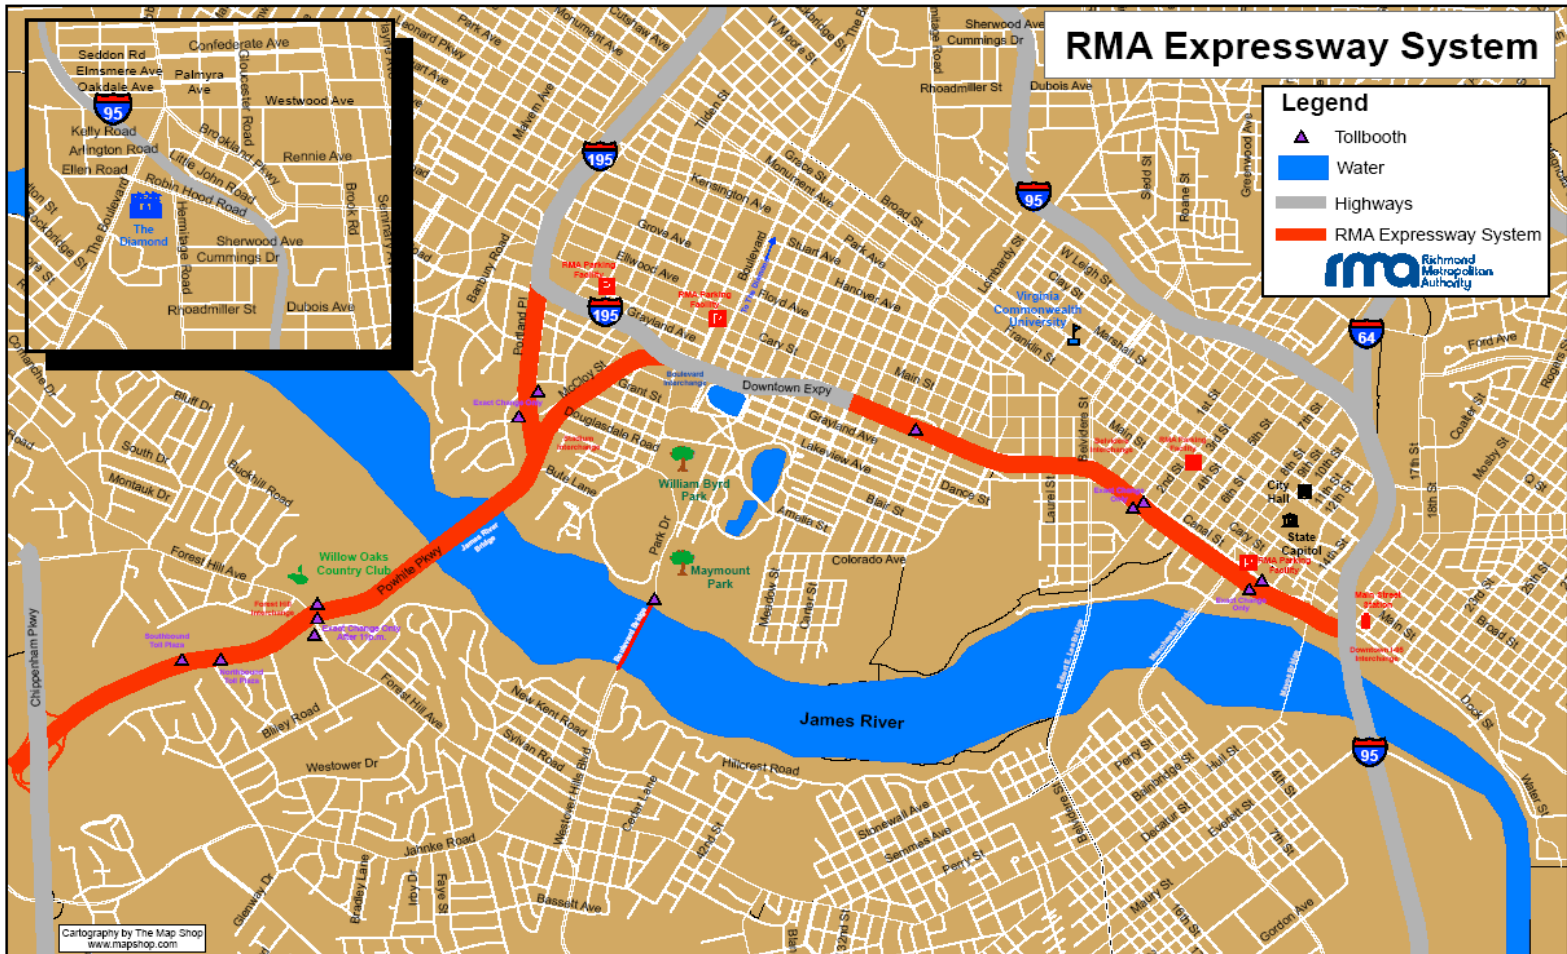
RMA Expressway System

Legend
Tollbooth
Water
Highways
RMA Expressway System
rma Richmond Metropolitan Authority

Seddon Rd
Confederate Ave
Elmsmere Ave
Palmyra Ave
Oakdale Ave
95
Westwood Ave
Kelly Road
Arlington Road
Brookland Pkwy
Rennie Ave
Ellen Road
Little John Road
Robin Hood Road
The Diamond
Sherwood Ave
Cummings Dr
Rhoadmiller St
Dubois Ave
Hermitage Road
Brook Rd
The Boulevard
Gloucester Road

Sherwood Ave
Cummings Dr
Rhoadmiller St
Dubois Ave
Park Ave
Monument Ave
Cutshaw Ave
W Moore St
Tilden St
Maxwell Ave
195
Grace St
Monument Ave
Kensington Ave
Broad St
Grove Ave
Stuart Ave
Park Ave
Ellwood Ave
Hanover Ave
Floyd Ave
Boulevard
Cary St
RMA Parking Facility
RMA Parking Facility
195
Grayland Ave
Barbury Road
Portland Pl
McCloy St
Boulevard Interchange
Downtown Expy
Main St
Grant St
Douglasdale Road
Stadium Interchange
Exact Change Only
Grayland Ave
Lakeview Ave
Dance St
Blair St
Amelia St
Buford Lane
William Byrd Park
Park Dr
Maymount Park
Colorado Ave
Meadow St
Carter St
Bluff Dr
South Dr
Montauk Dr
Buckhill Road
Forest Hill Ave
Willow Oaks Country Club
Powhite Pkwy
James River Bridge
Forest Hill Interchange
Exact Change Only After 11p.m.
Southbound Toll Plaza
Northbound Toll Plaza
Chippenham Pkwy
Boulevard Bridge
James River
Forest Hill Ave
Bliley Road
New Kent Road
Sylvan Road
Westower Dr
Westover Hills Blvd
Hillcrest Road
Jahnke Road
Bradley Lane
Glenway Dr
Fay St
Bassett Ave
Center Lane
42nd St
32nd St
95
Virginia Commonwealth University
Lombardy St
Clay St
W Leigh St
Marshall St
Franklin St
Belvidere St
Laurel St
Belvidere Interchange
Exact Change Only
RMA Parking Facility
Main St
2nd St
3rd St
4th St
5th St
6th St
7th St
8th St
9th St
10th St
11th St
12th St
14th St
1st St
City Hall
State Capitol
Canal St
Cary St
RMA Parking Facility
Exact Change Only
Main Street Station
Downtown I-95 Interchange
64
Ford Ave
17th St
18th St
Broad St
Perry St
Bainbridge St
Hull St
Decatur St
Everett St
Maury St
Stonewall Ave
Semmes Ave
Gordon Ave
Dock St
Water St
Seed St
Roane St
Greenwood Ave
Cartography by The Map Shop www.mapshop.com